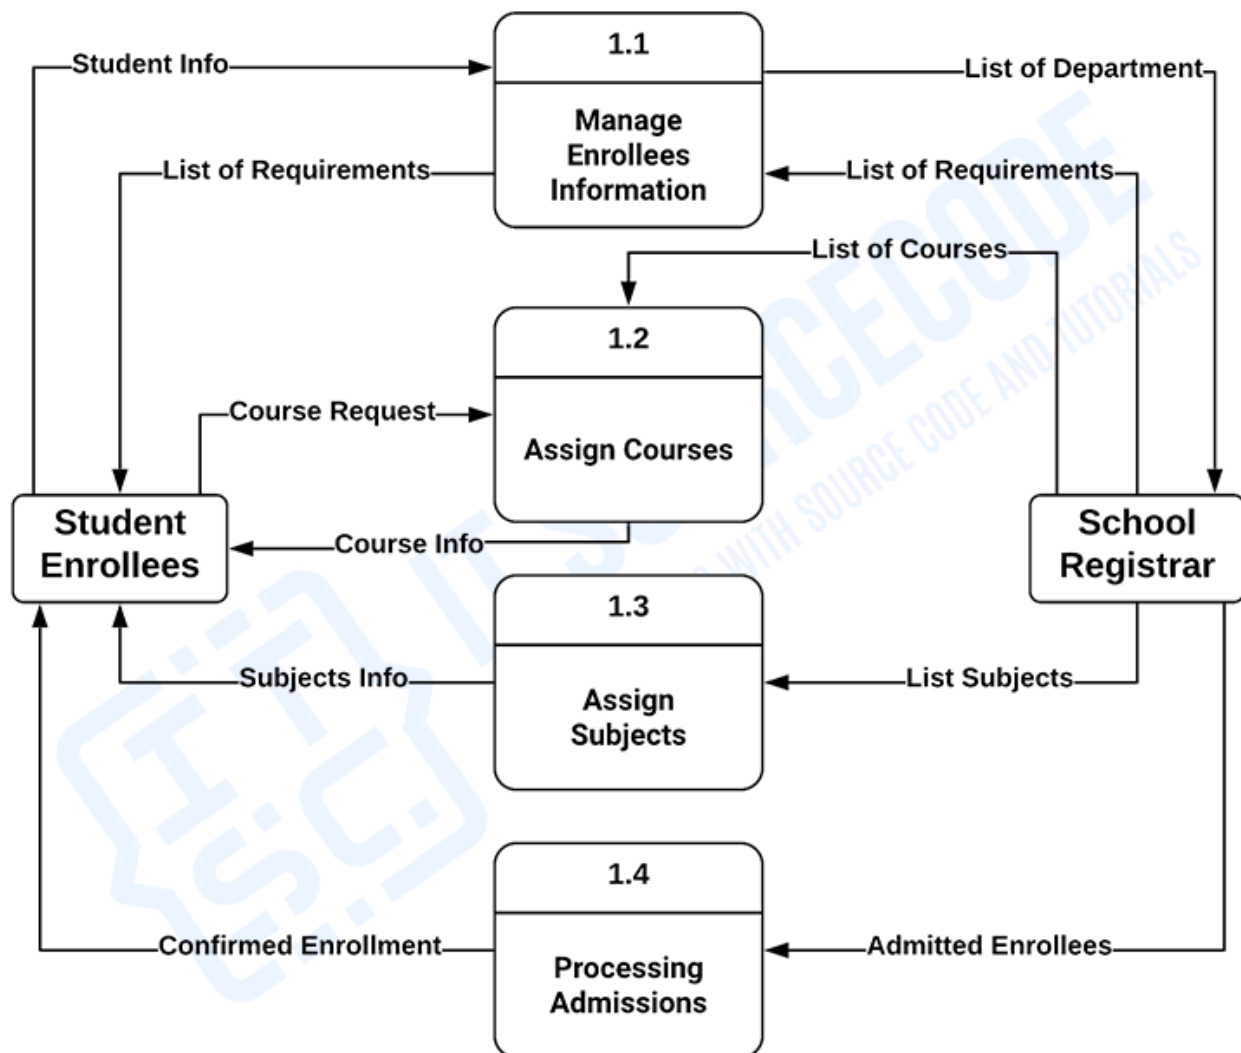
1.1

Manage Enrollees Information

Student Info

List of Department

List of Requirements

List of Requirements

List of Courses

1.2

Assign Courses

Course Request

Course Info

Student Enrollees

School Registrar

1.3

Assign Subjects

Subjects Info

List Subjects

1.4

Processing Admissions

Confirmed Enrollment

Admitted Enrollees

ITSOURCECODE
WITH SOURCE CODE AND TUTORIALS